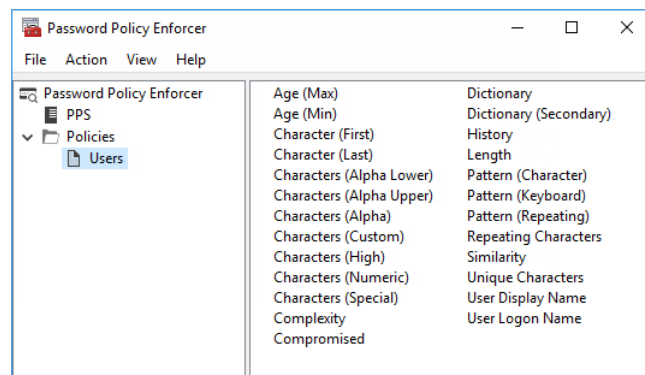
Password Policy Enforcer

File Action View Help

Password Policy Enforcer
PPS
Policies
Users

Age (Max)
Age (Min)
Character (First)
Character (Last)
Characters (Alpha Lower)
Characters (Alpha Upper)
Characters (Alpha)
Characters (Custom)
Characters (High)
Characters (Numeric)
Characters (Special)
Complexity
Compromised

Dictionary
Dictionary (Secondary)
History
Length
Pattern (Character)
Pattern (Keyboard)
Pattern (Repeating)
Repeating Characters
Similarity
Unique Characters
User Display Name
User Logon Name